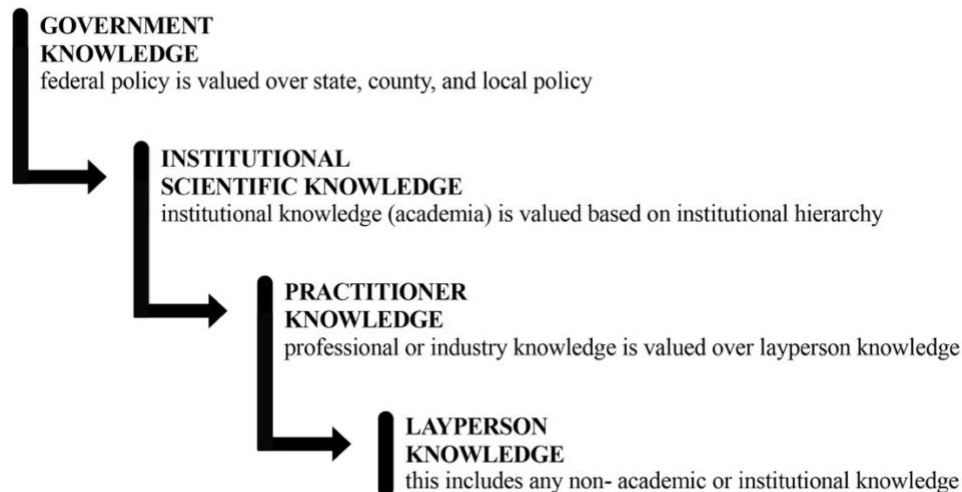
GOVERNMENT KNOWLEDGE
federal policy is valued over state, county, and local policy

INSTITUTIONAL SCIENTIFIC KNOWLEDGE
institutional knowledge (academia) is valued based on institutional hierarchy

PRACTITIONER KNOWLEDGE
professional or industry knowledge is valued over layperson knowledge

LAYPERSON KNOWLEDGE
this includes any non- academic or institutional knowledge